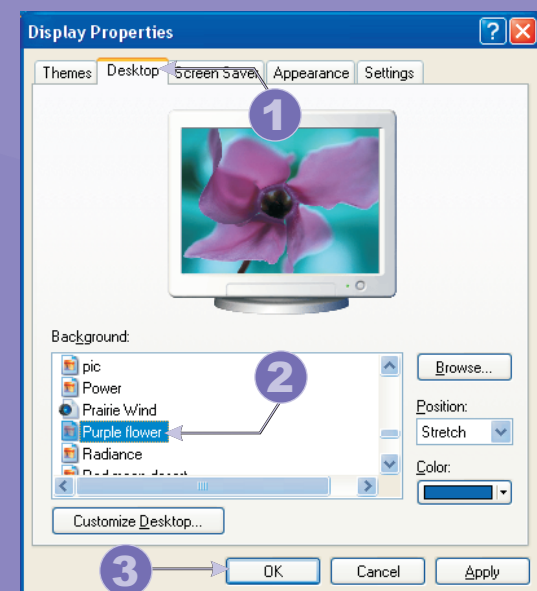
Display Properties

Themes
Desktop
Screen Saver
Appearance
Settings

1

Background:

pic
Power
Prairie Wind
Purple flower
Radiance
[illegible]

2

Browse...

Position:
Stretch

Color:

Customize Desktop...

3

OK
Cancel
Apply